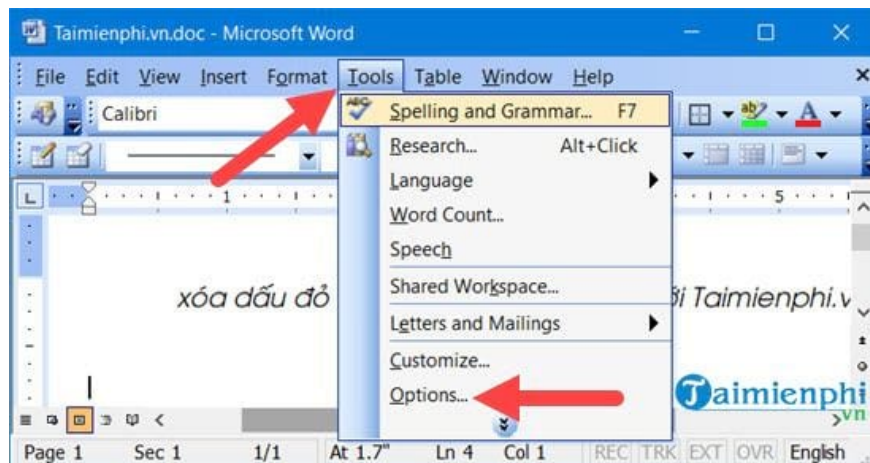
Taimienphi.vn.doc - Microsoft Word

File Edit View Insert Format Tools Table Window Help

Calibri

Spelling and Grammar... F7
Research... Alt+Click
Language
Word Count...
Speech
Shared Workspace...
Letters and Mailings
Customize...
Options...

xóa dấu đỏ

ởi Taimienphi.v

Taimienphi.vn

Page 1 Sec 1 1/1 At 1.7" Ln 4 Col 1 REC TRK EXT OVR English